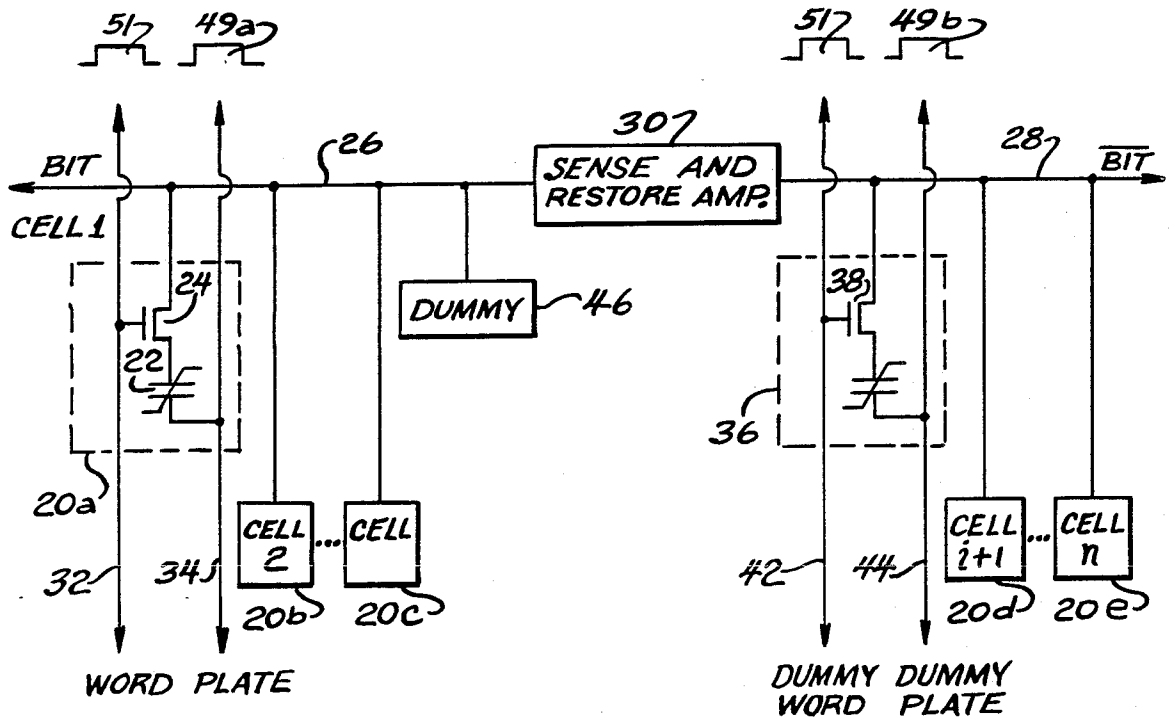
51 49a 51 49b

30 SENSE AND RESTORE AMP.

BIT 26 28 $\overline{BIT}$

CELL 1

24

DUMMY 46

38

22

36

20a

CELL 2 CELL

CELL i+1 CELL n

32 34 42 44

20b 20c 20d 20e

WORD PLATE

DUMMY WORD DUMMY PLATE